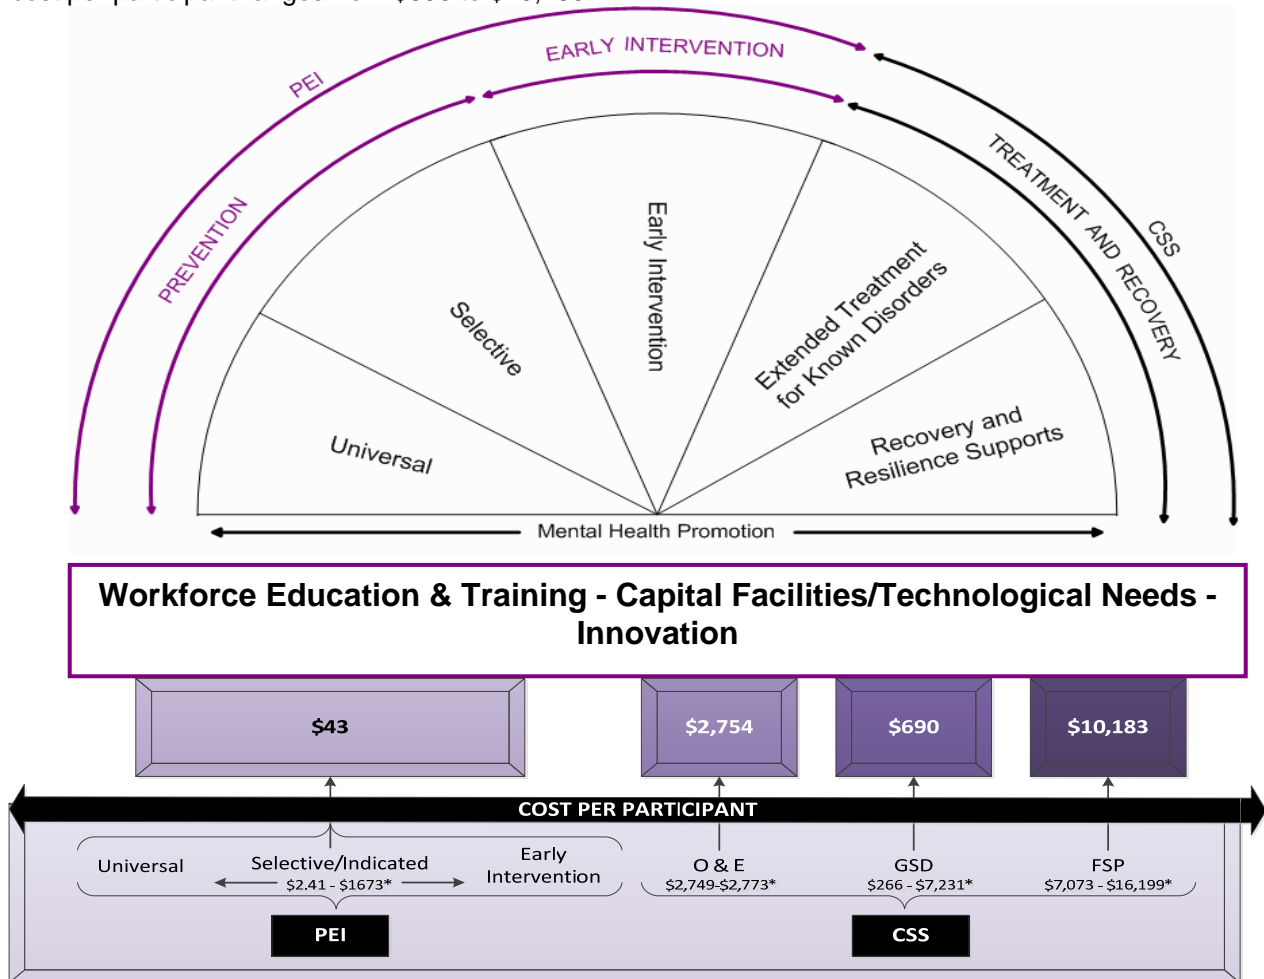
PEI

EARLY INTERVENTION

PREVENTION

TREATMENT AND RECOVERY

CSS

Universal

Selective

Early Intervention

Extended Treatment for Known Disorders

Recovery and Resilience Supports

Mental Health Promotion

Workforce Education & Training - Capital Facilities/Technological Needs - Innovation

$43

$2,754

$690

$10,183

COST PER PARTICIPANT

Universal

Selective/Indicated
$2.41 - $1673*

Early Intervention

O & E
$2,749-$2,773*

GSD
$266 - $7,231*

FSP
$7,073 - $16,199*

PEI

CSS